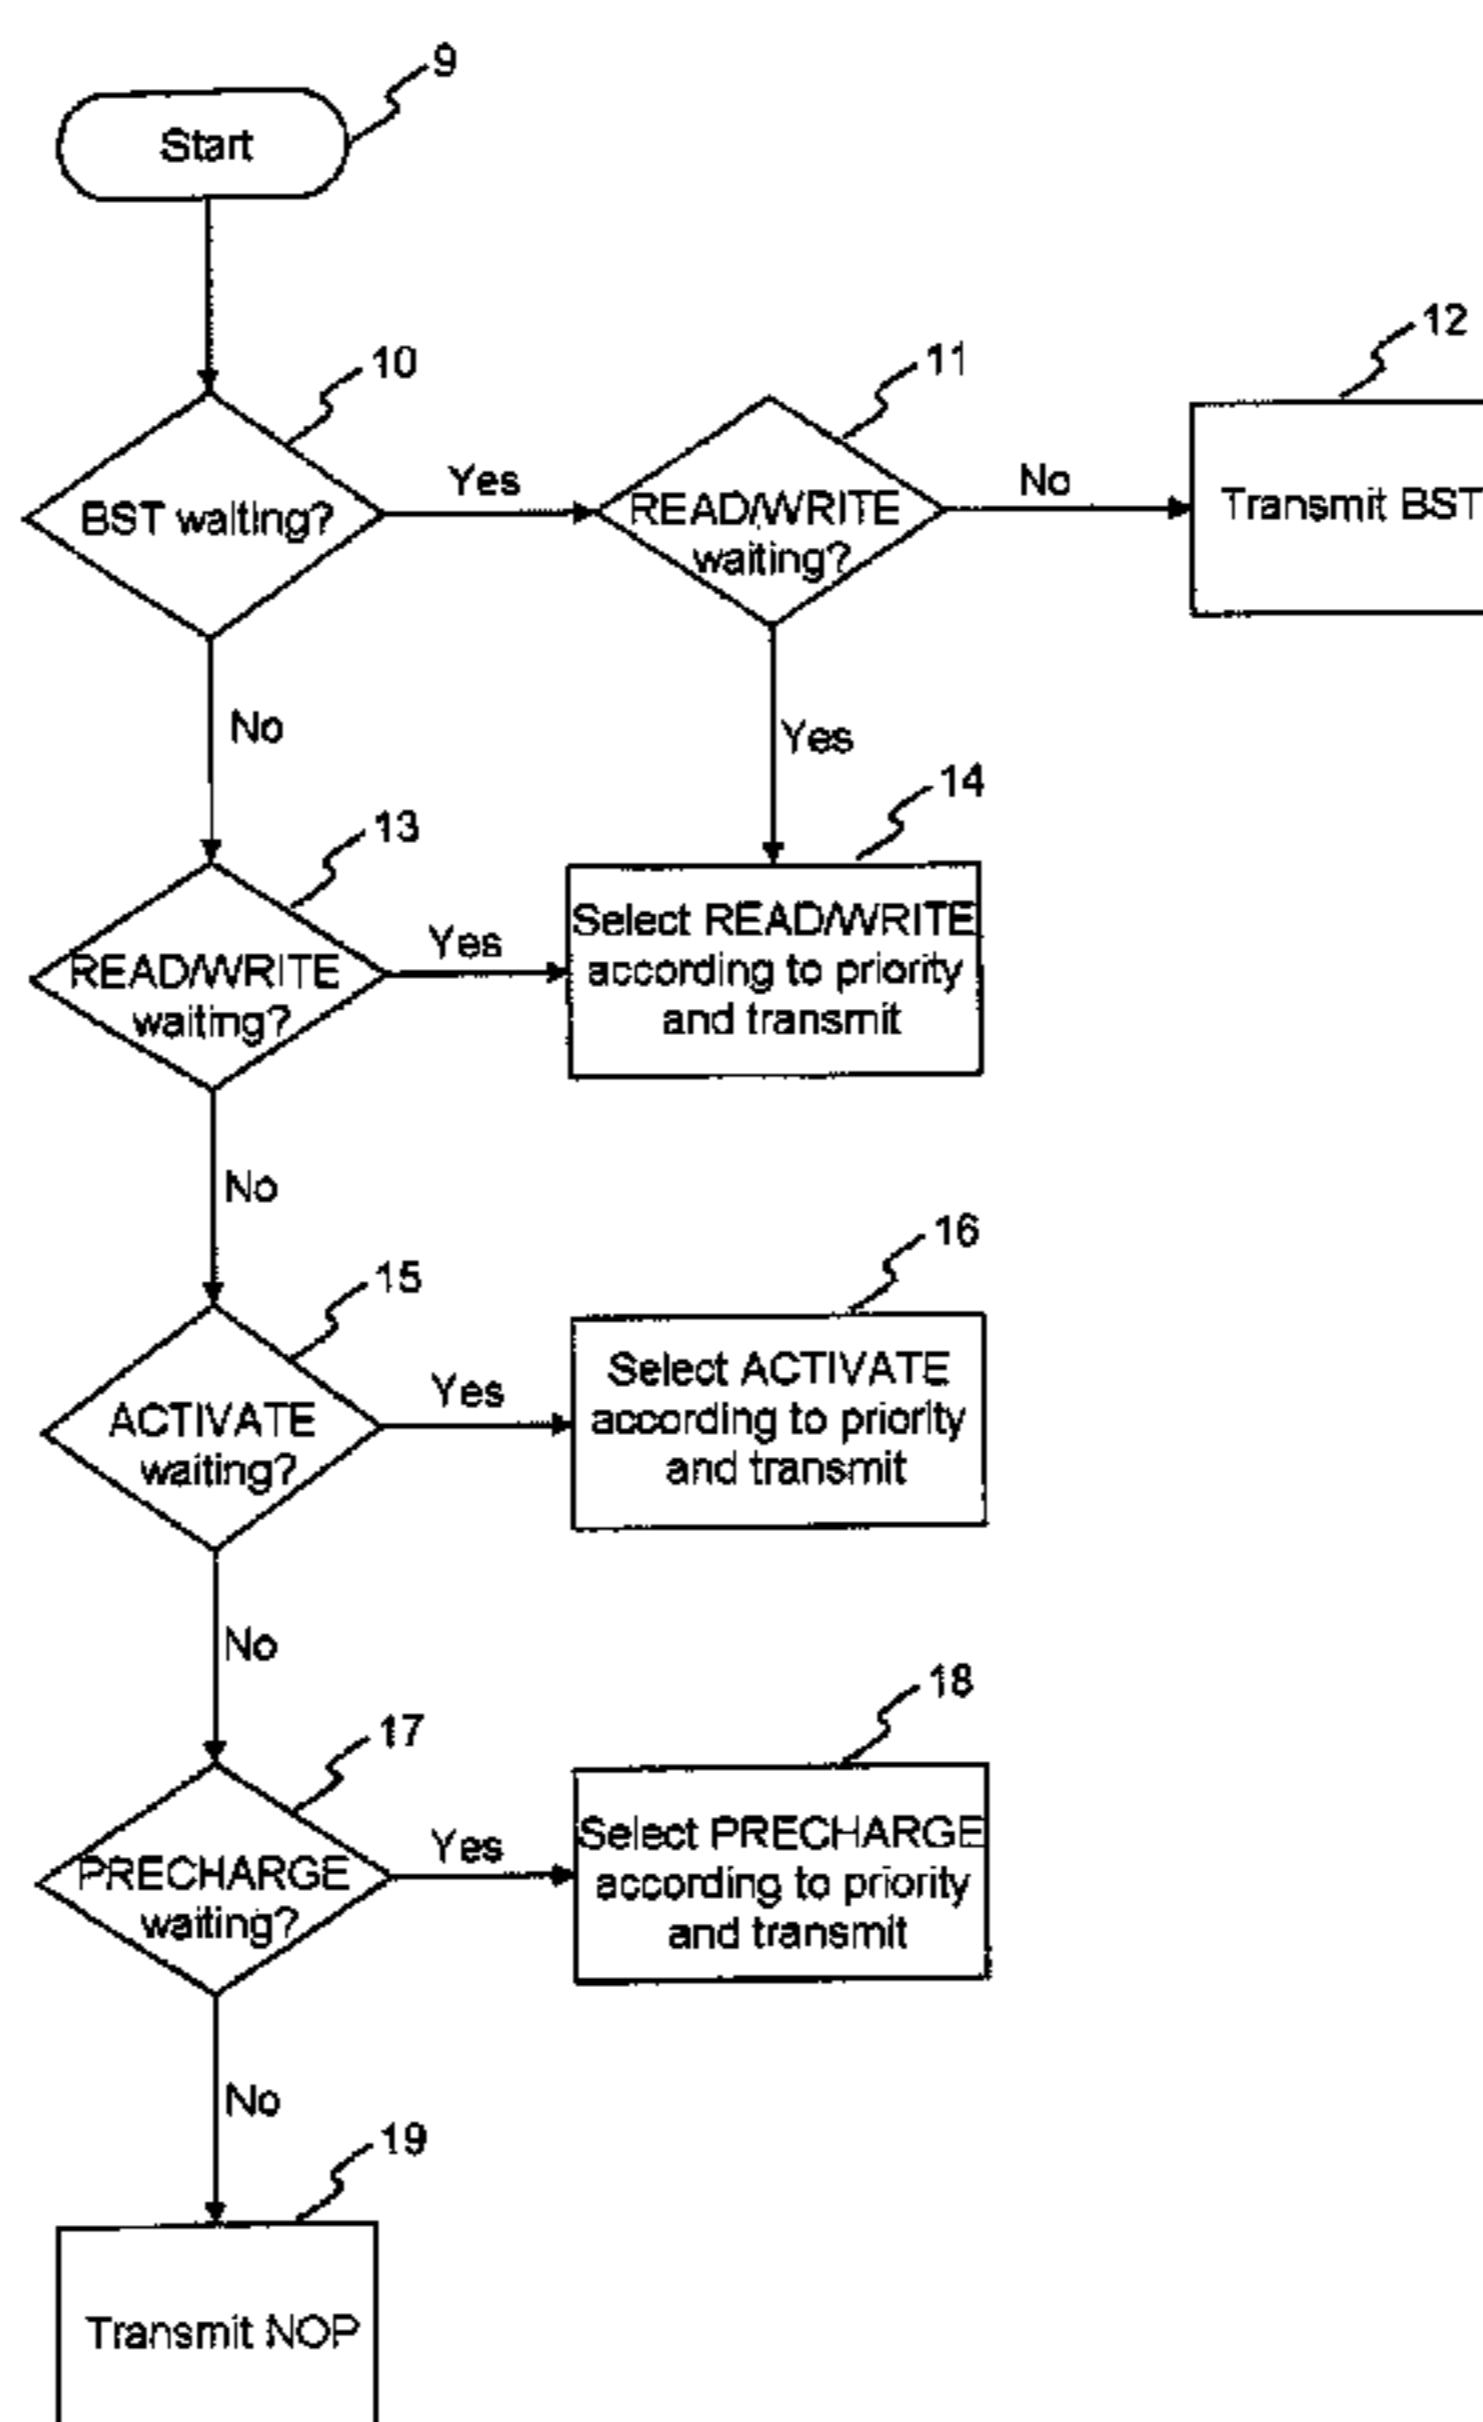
9
Start

10
BST waiting?
Yes
11
READ/WRITE waiting?
No
12
Transmit BST

No
Yes
14
13
READ/WRITE waiting?
Yes
Select READ/WRITE according to priority and transmit

No
16
15
ACTIVATE waiting?
Yes
Select ACTIVATE according to priority and transmit

No
18
17
PRECHARGE waiting?
Yes
Select PRECHARGE according to priority and transmit

No
19
Transmit NOP